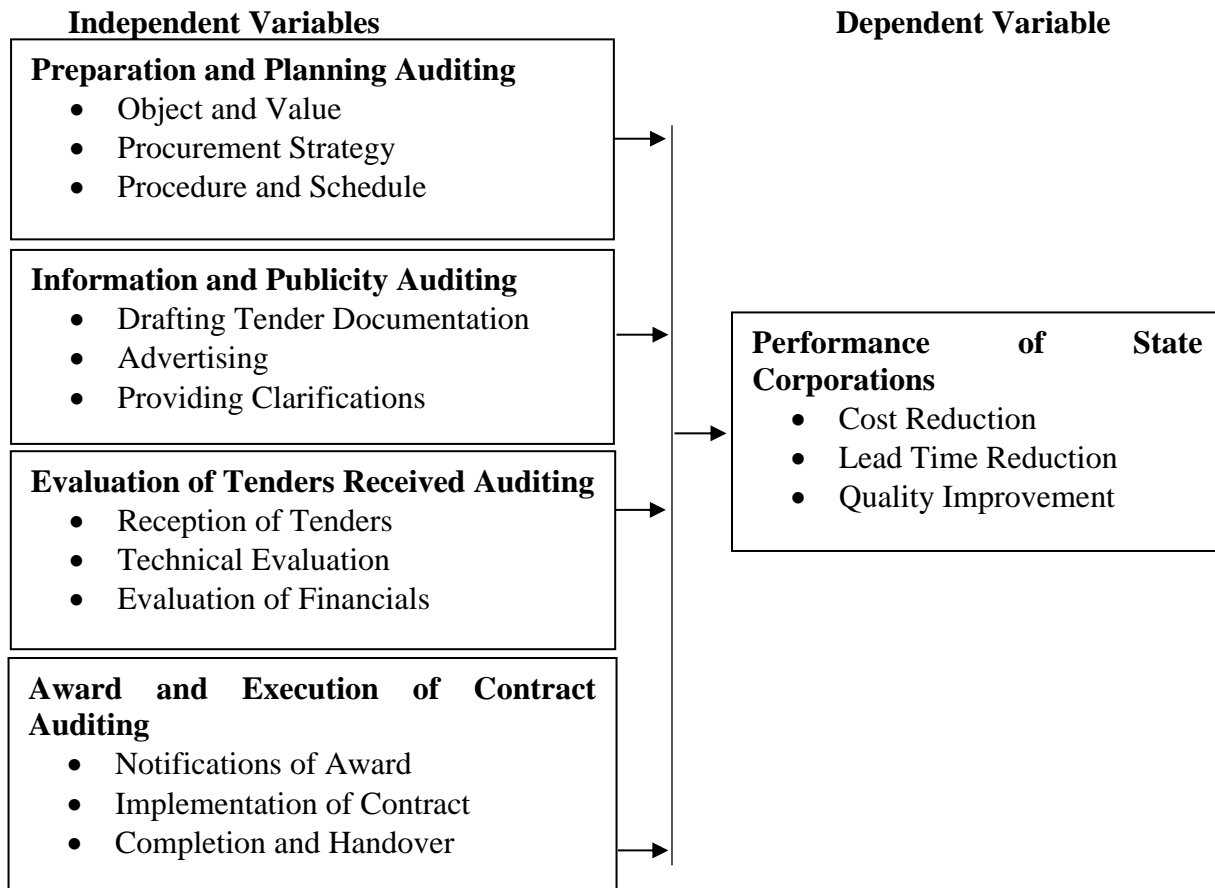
Independent Variables

Dependent Variable

Preparation and Planning Auditing
- Object and Value
- Procurement Strategy
- Procedure and Schedule

Information and Publicity Auditing
- Drafting Tender Documentation
- Advertising
- Providing Clarifications

Evaluation of Tenders Received Auditing
- Reception of Tenders
- Technical Evaluation
- Evaluation of Financials

Award and Execution of Contract Auditing
- Notifications of Award
- Implementation of Contract
- Completion and Handover

Performance of State Corporations
- Cost Reduction
- Lead Time Reduction
- Quality Improvement